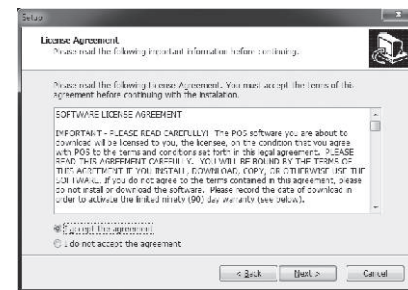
Setup

License Agreement
Please read the following important information before continuing.

Please read the following License Agreement. You must accept the terms of this agreement before continuing with the installation.

SOFTWARE LICENSE AGREEMENT

IMPORTANT - PLEASE READ CAREFULLY! The POS software you are about to download will be licensed to you, the licensee, on the condition that you agree with POS to the terms and conditions set forth in this legal agreement. PLEASE READ THIS AGREEMENT CAREFULLY. YOU WILL BE BOUND BY THE TERMS OF THIS AGREEMENT IF YOU INSTALL, DOWNLOAD, COPY, OR OTHERWISE USE THE SOFTWARE. If you do not agree to the terms contained in this agreement, please do not install or download the software. Please record the date of download in order to activate the limited ninety (90) day warranty (see below).

I accept the agreement
I do not accept the agreement

< Back Next > Cancel